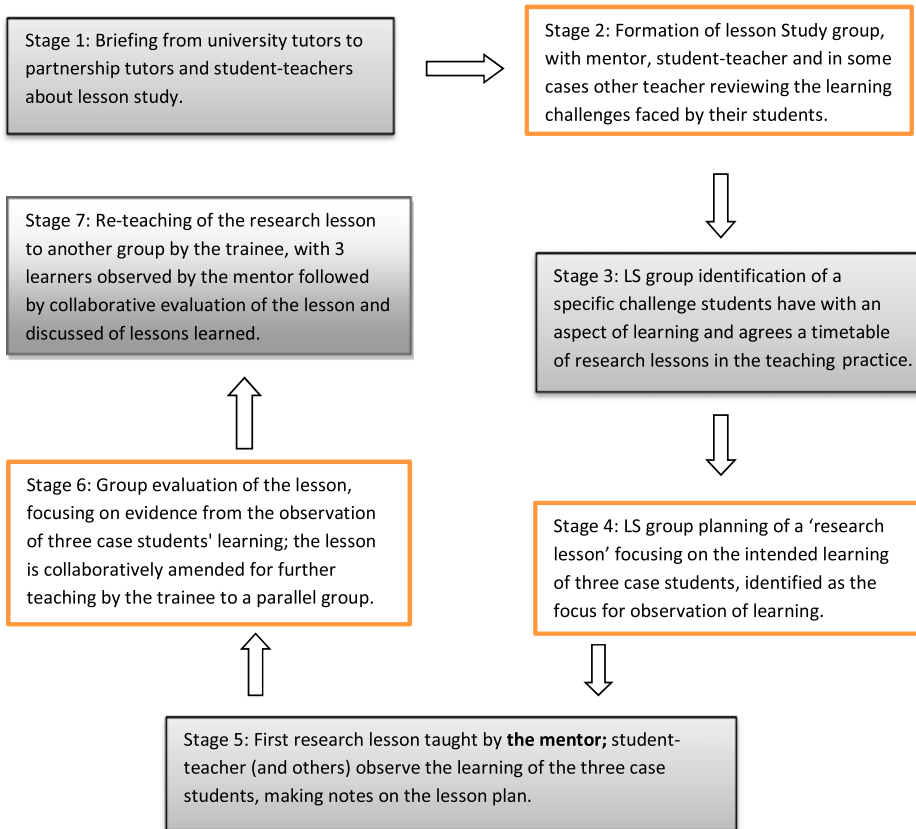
Stage 1: Briefing from university tutors to partnership tutors and student-teachers about lesson study.

Stage 2: Formation of lesson Study group, with mentor, student-teacher and in some cases other teacher reviewing the learning challenges faced by their students.

Stage 3: LS group identification of a specific challenge students have with an aspect of learning and agrees a timetable of research lessons in the teaching practice.

Stage 4: LS group planning of a ‘research lesson’ focusing on the intended learning of three case students, identified as the focus for observation of learning.

Stage 5: First research lesson taught by **the mentor;** student-teacher (and others) observe the learning of the three case students, making notes on the lesson plan.

Stage 6: Group evaluation of the lesson, focusing on evidence from the observation of three case students' learning; the lesson is collaboratively amended for further teaching by the trainee to a parallel group.

Stage 7: Re-teaching of the research lesson to another group by the trainee, with 3 learners observed by the mentor followed by collaborative evaluation of the lesson and discussed of lessons learned.